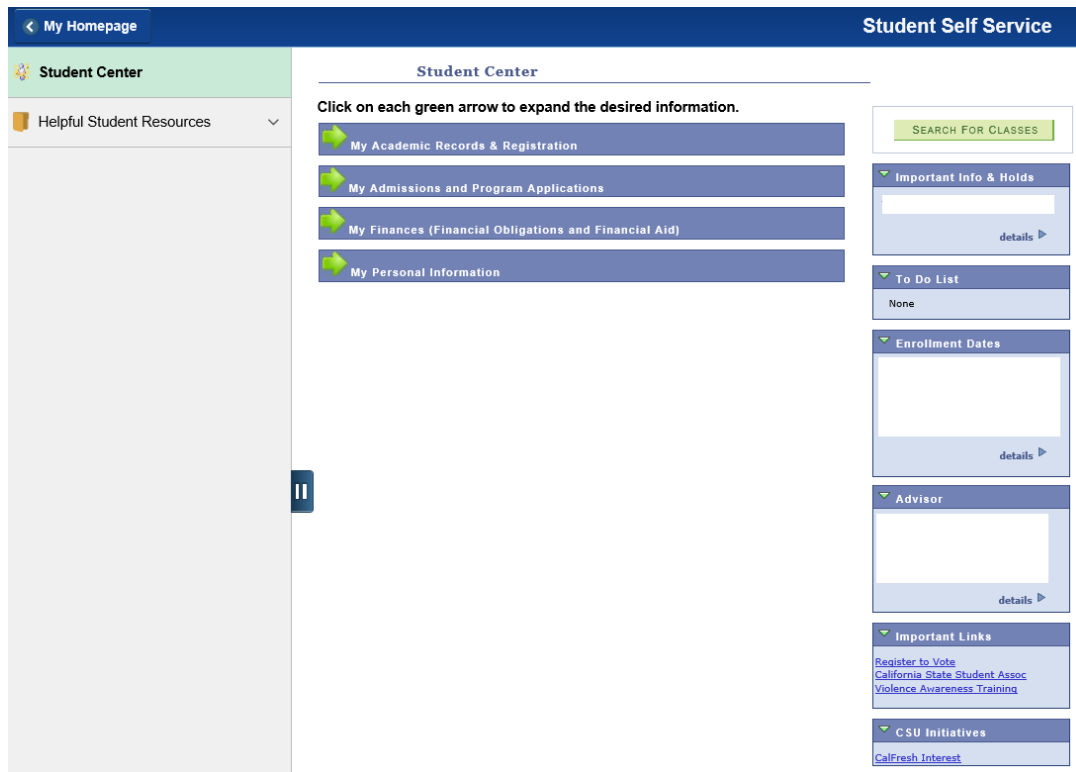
My Homepage

Student Self Service

Student Center

Helpful Student Resources

Student Center

Click on each green arrow to expand the desired information.

My Academic Records & Registration

My Admissions and Program Applications

My Finances (Financial Obligations and Financial Aid)

My Personal Information

SEARCH FOR CLASSES

Important Info & Holds

details

To Do List

None

Enrollment Dates

details

Advisor

details

Important Links

Register to Vote
California State Student Assoc
Violence Awareness Training

CSU Initiatives

CalFresh Interest